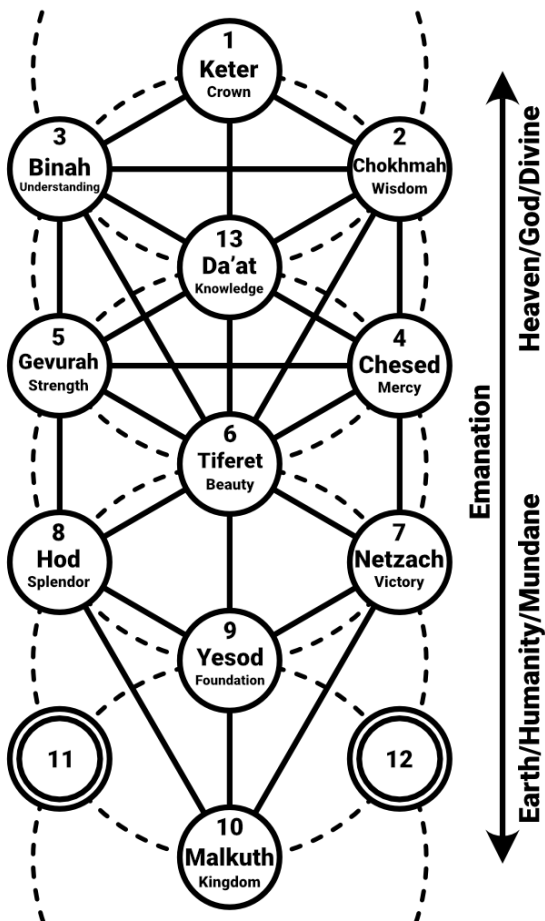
1
Keter
Crown

3
Binah
Understanding

2
Chokhmah
Wisdom

13
Da'at
Knowledge

5
Gevurah
Strength

4
Chesed
Mercy

6
Tiferet
Beauty

8
Hod
Splendor

7
Netzach
Victory

9
Yesod
Foundation

11

12

10
Malkuth
Kingdom

Heaven/God/Divine

Emanation

Earth/Humanity/Mundane